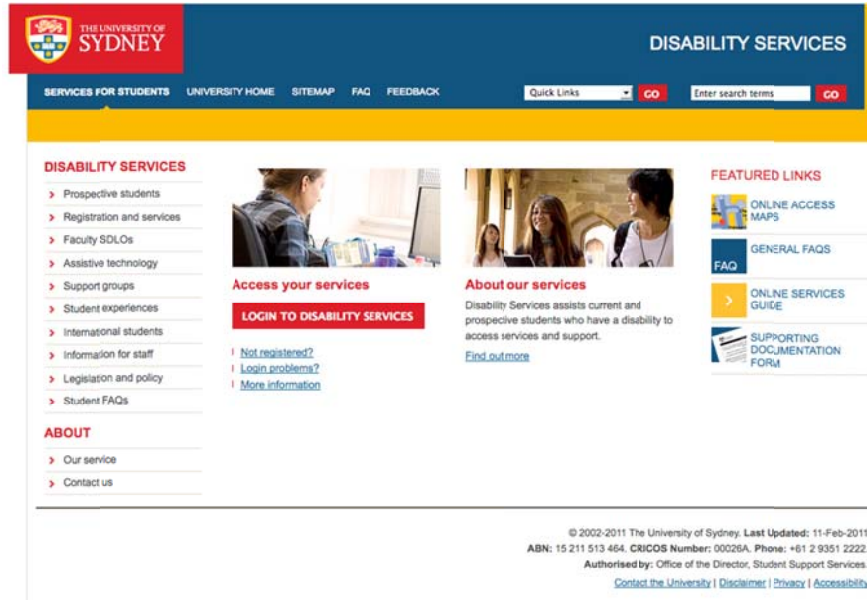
THE UNIVERSITY OF SYDNEY

DISABILITY SERVICES

SERVICES FOR STUDENTS UNIVERSITY HOME SITEMAP FAQ FEEDBACK Quick Links GO Enter search terms GO

DISABILITY SERVICES

Prospective students
Registration and services
Faculty SDLOs
Assistive technology
Support groups
Student experiences
International students
Information for staff
Legislation and policy
Student FAQs

ABOUT

Our service
Contact us

Access your services

LOGIN TO DISABILITY SERVICES

Not registered?
Login problems?
More information

About our services

Disability Services assists current and prospecive students who have a disability to access services and support.

Find out more

FEATURED LINKS

ONLINE ACCESS MAPS

FAQ GENERAL FAQS

ONLINE SERVICES GUIDE

SUPPORTING DOCUMENTATION FORM

© 2002-2011 The University of Sydney. Last Updated: 11-Feb-2011
ABN: 15 211 513 464. CRICOS Number: 00026A. Phone: +61 2 9351 2222
Authorised by: Office of the Director, Student Support Services.
Contact the University | Disclaimer | Privacy | Accessibility